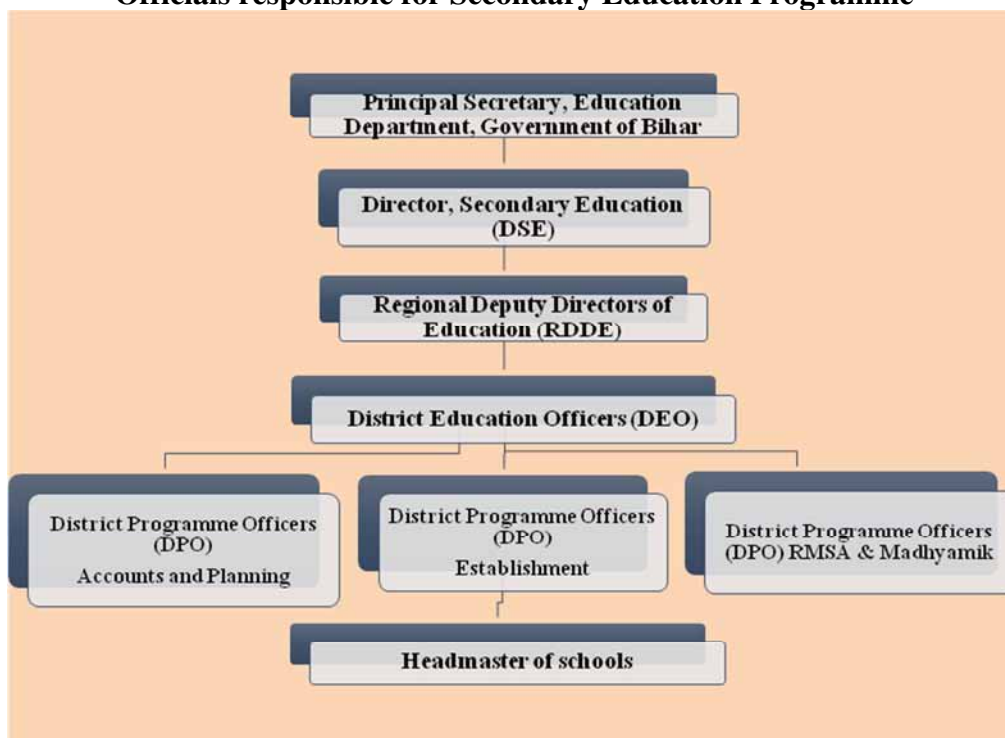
Officials responsible for Secondary Education Programme

Principal Secretary, Education Department, Government of Bihar

Director, Secondary Education (DSE)

Regional Deputy Directors of Education (RDDE)

District Education Officers (DEO)

District Programme Officers (DPO) Accounts and Planning

District Programme Officers (DPO) Establishment

District Programme Officers (DPO) RMSA & Madhyamik

Headmaster of schools